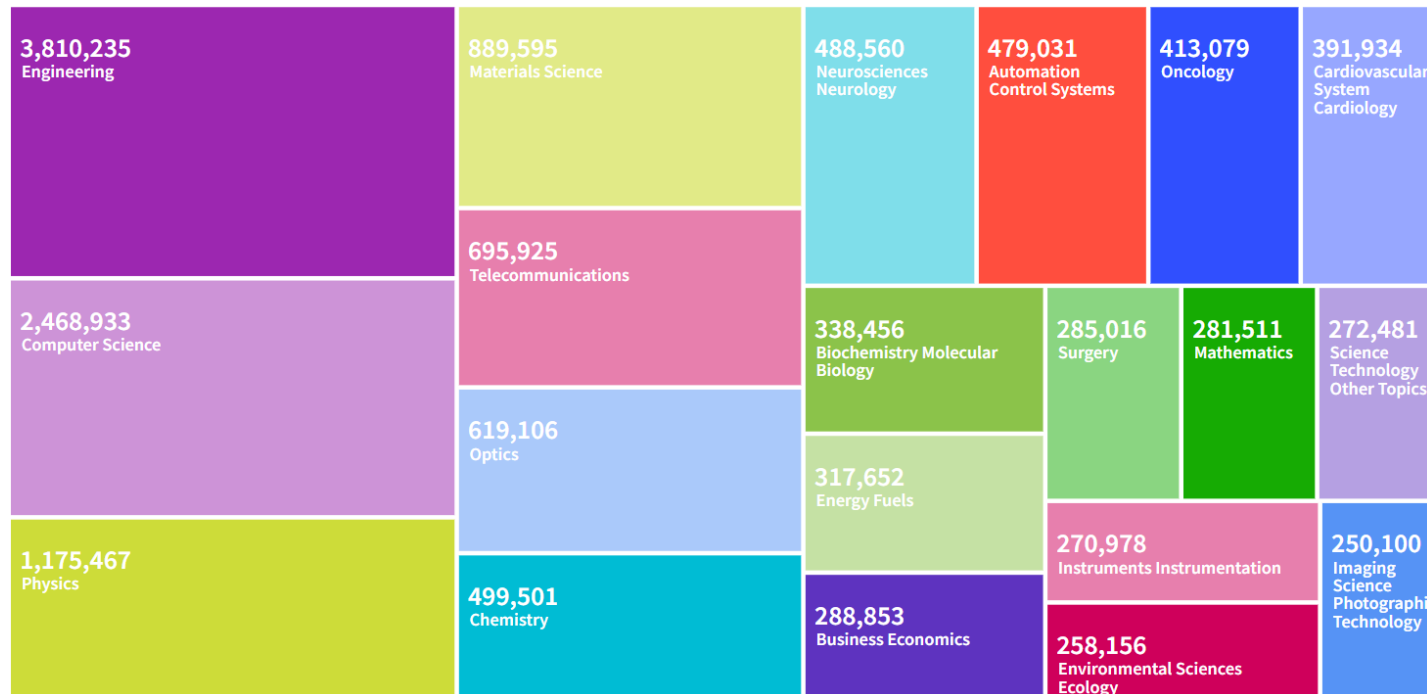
3,810,235
Engineering

2,468,933
Computer Science

1,175,467
Physics

889,595
Materials Science

695,925
Telecommunications

619,106
Optics

499,501
Chemistry

488,560
Neurosciences Neurology

479,031
Automation Control Systems

413,079
Oncology

391,934
Cardiovascular System Cardiology

338,456
Biochemistry Molecular Biology

317,652
Energy Fuels

288,853
Business Economics

285,016
Surgery

281,511
Mathematics

272,481
Science Technology Other Topics

270,978
Instruments Instrumentation

258,156
Environmental Sciences Ecology

250,100
Imaging Science Photographi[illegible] Technology